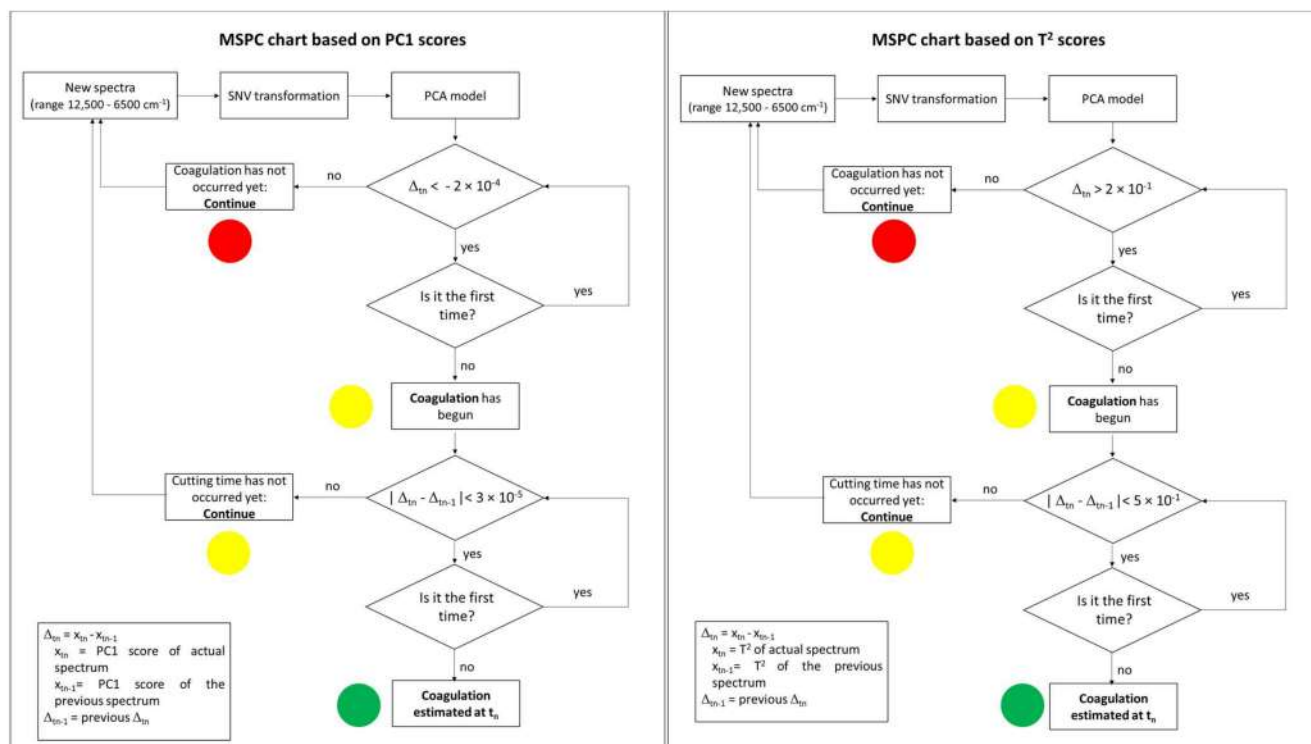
MSPC chart based on PC1 scores

New spectra (range 12,500 - 6500 cm$^{-1}$)

SNV transformation

PCA model

$\Delta_{tn} < -2 \times 10^{-4}$

no

Coagulation has not occurred yet: **Continue**

yes

Is it the first time?

yes

no

**Coagulation** has begun

$|\Delta_{tn} - \Delta_{tn-1}| < 3 \times 10^{-5}$

no

Cutting time has not occurred yet: **Continue**

yes

Is it the first time?

yes

no

**Coagulation estimated at $t_n$**

$\Delta_{tn} = x_{tn} - x_{tn-1}$
$x_{tn}$ = PC1 score of actual spectrum
$x_{tn-1}$= PC1 score of the previous spectrum
$\Delta_{tn-1}$ = previous $\Delta_{tn}$

MSPC chart based on T$^2$ scores

New spectra (range 12,500 - 6500 cm$^{-1}$)

SNV transformation

PCA model

$\Delta_{tn} > 2 \times 10^{-1}$

no

Coagulation has not occurred yet: **Continue**

yes

Is it the first time?

yes

no

**Coagulation** has begun

$|\Delta_{tn} - \Delta_{tn-1}| < 5 \times 10^{-1}$

no

Cutting time has not occurred yet: **Continue**

yes

Is it the first time?

yes

no

**Coagulation estimated at $t_n$**

$\Delta_{tn} = x_{tn} - x_{tn-1}$
$x_{tn}$ = T$^2$ of actual spectrum
$x_{tn-1}$= T$^2$ of the previous spectrum
$\Delta_{tn-1}$ = previous $\Delta_{tn}$